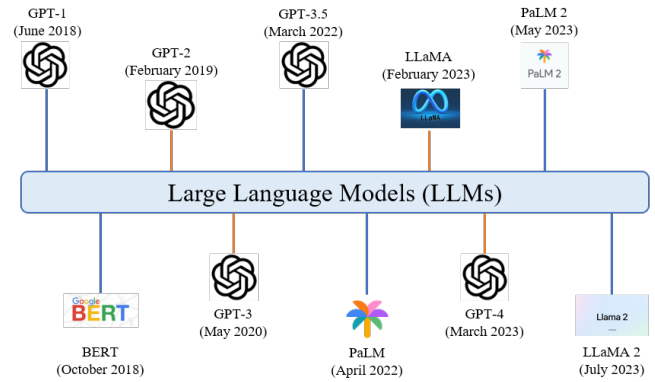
GPT-1
(June 2018)

GPT-2
(February 2019)

GPT-3.5
(March 2022)

LLaMA
(February 2023)

LLaMA

PaLM 2
(May 2023)

PaLM 2

Large Language Models (LLMs)

Google
BERT

BERT
(October 2018)

GPT-3
(May 2020)

PaLM
(April 2022)

GPT-4
(March 2023)

Llama 2

LLaMA 2
(July 2023)